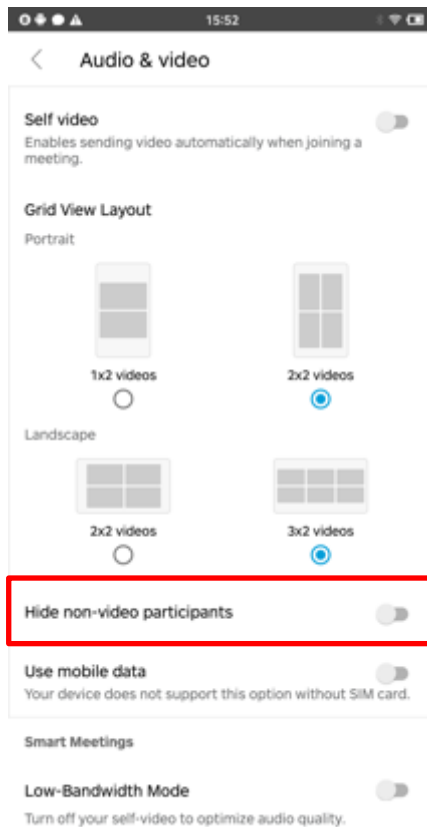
15:52

Audio & video

Self video
Enables sending video automatically when joining a meeting.

Grid View Layout
Portrait

1x2 videos

2x2 videos

Landscape

2x2 videos

3x2 videos

Hide non-video participants

Use mobile data
Your device does not support this option without SIM card.

Smart Meetings

Low-Bandwidth Mode
Turn off your self-video to optimize audio quality.